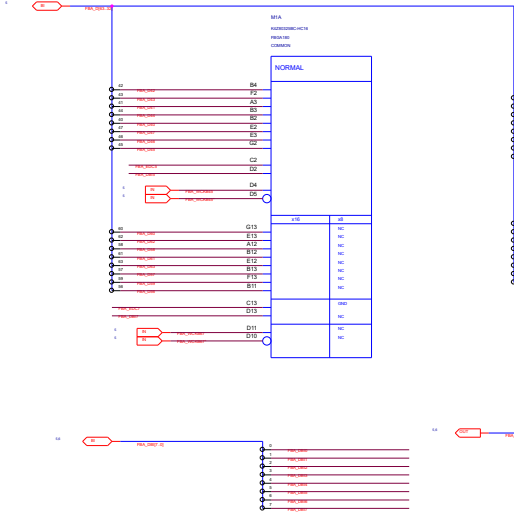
IN
FBA_DQ[0..31]

M1A
K4Z80325BC-HC16
FBGA180C
COMMON

NORMAL

B4
F2
A3
B3
B2
E2
E3
G2

C2
D2

D4
D5

G13
E13
A12
B12
E12
B13
F13
B11

C13
D13

D11
D10

x16
x8

NC
NC
NC
NC
NC
NC
NC
NC

GND
NC

NC
NC

IN
IN
IN
IN

IN
FBA_DBI[7..0]

OUT

0
1
2
3
4
5
6
7